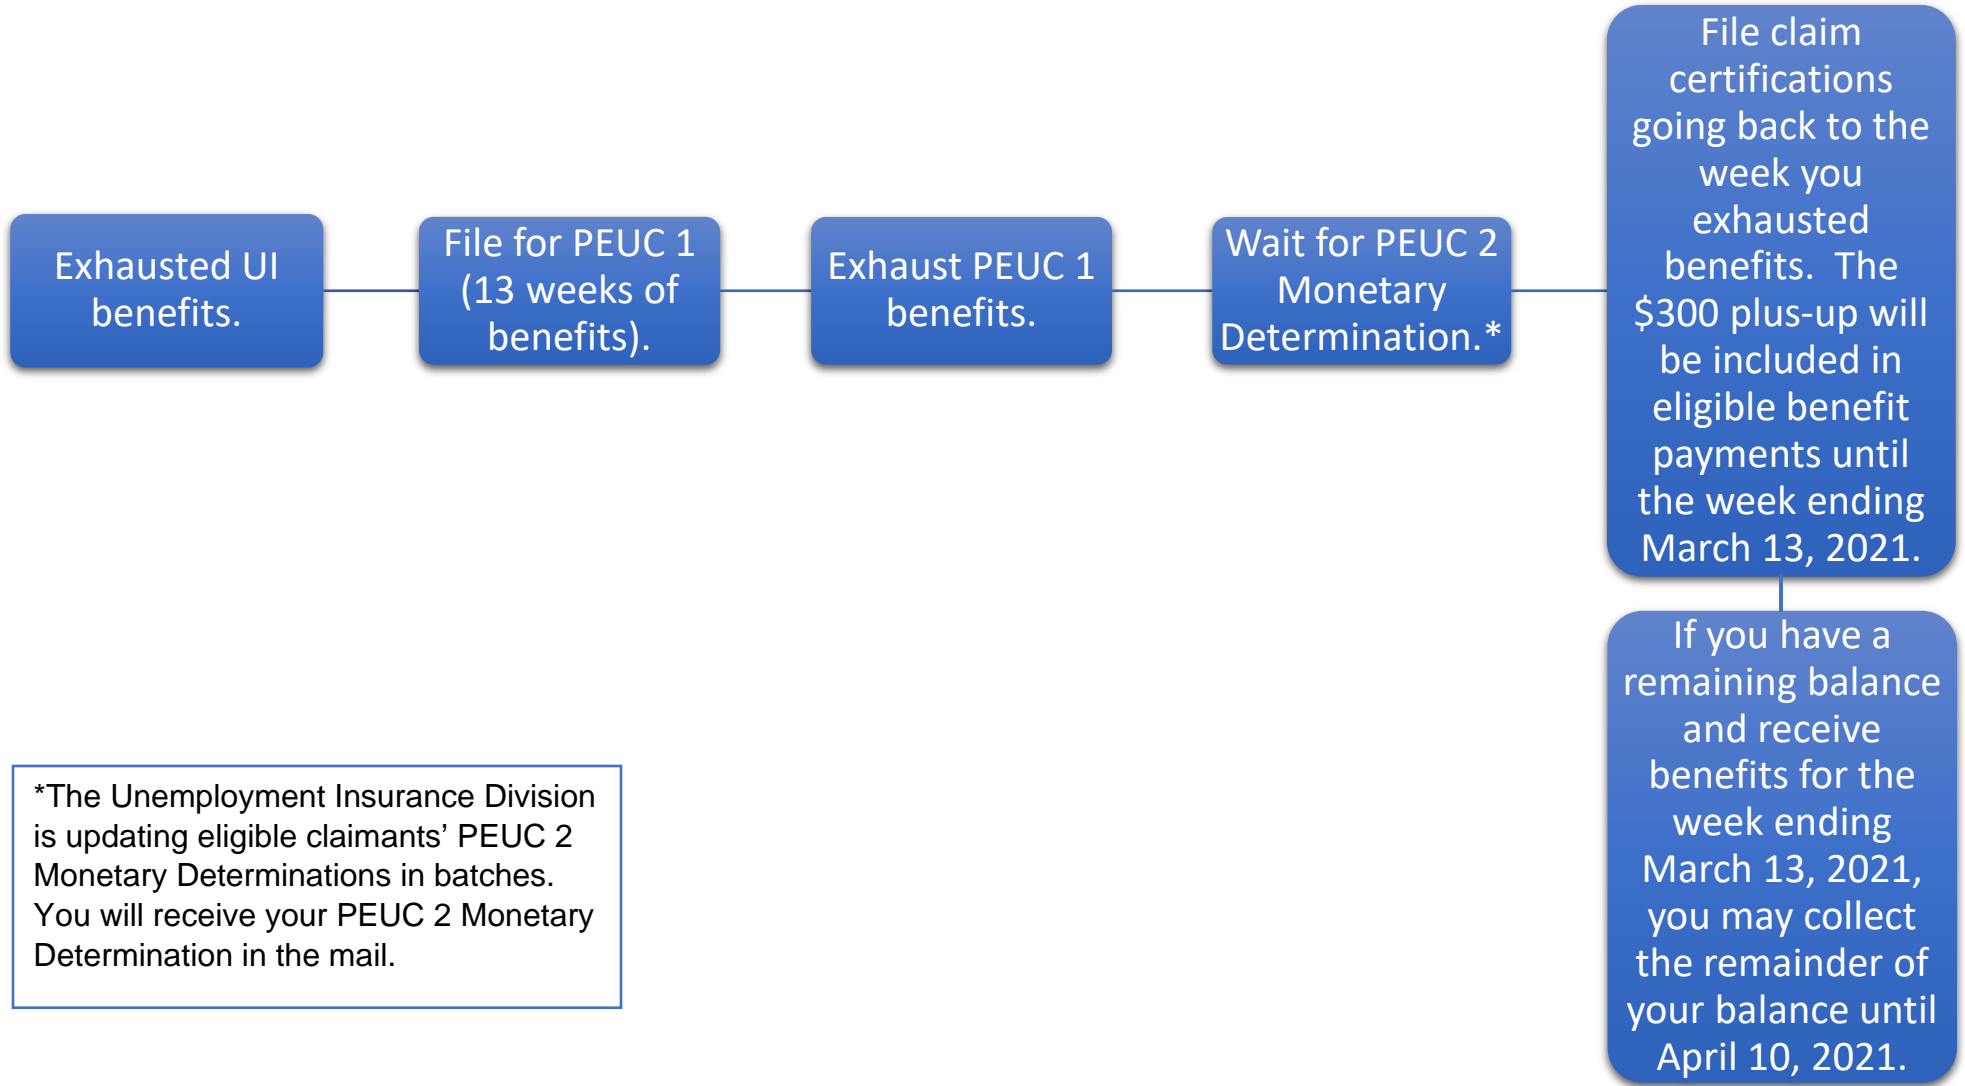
Exhausted UI benefits.

File for PEUC 1 (13 weeks of benefits).

Exhaust PEUC 1 benefits.

Wait for PEUC 2 Monetary Determination.*

File claim certifications going back to the week you exhausted benefits. The \$300 plus-up will be included in eligible benefit payments until the week ending March 13, 2021.

If you have a remaining balance and receive benefits for the week ending March 13, 2021, you may collect the remainder of your balance until April 10, 2021.

*The Unemployment Insurance Division is updating eligible claimants' PEUC 2 Monetary Determinations in batches. You will receive your PEUC 2 Monetary Determination in the mail.